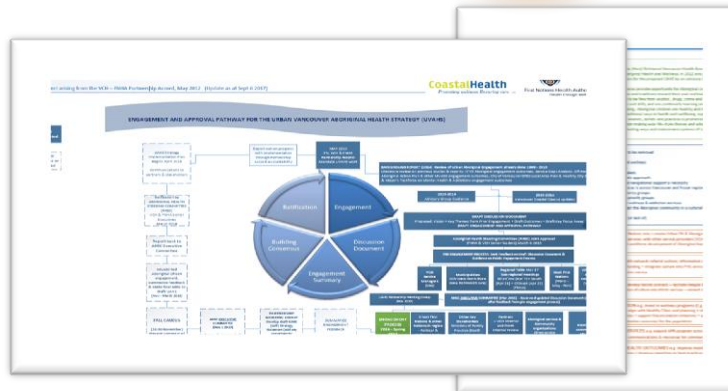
CoastalHealth

ENGAGEMENT AND APPROVAL PATHWAY FOR THE URBAN VANCOUVER ABORIGINAL HEALTH STRATEGY (UVAHS)

Engagement

Discussion Document

Engagement Summary

Building Consensus

Ratification

First Nations Health Authority

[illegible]